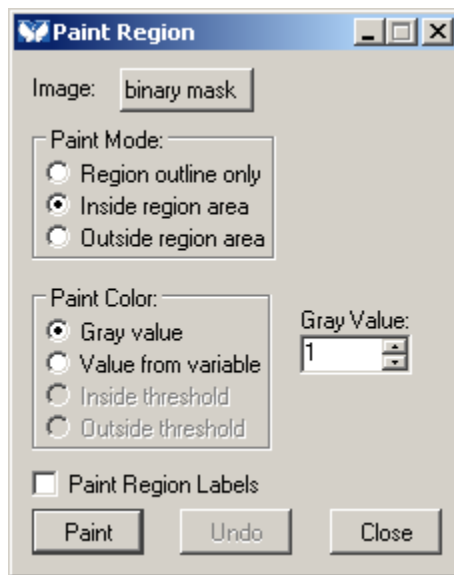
Paint Region

Image: binary mask

Paint Mode:
Region outline only
Inside region area
Outside region area

Paint Color:
Gray value
Value from variable
Inside threshold
Outside threshold

Gray Value:
1

Paint Region Labels

Paint
Undo
Close